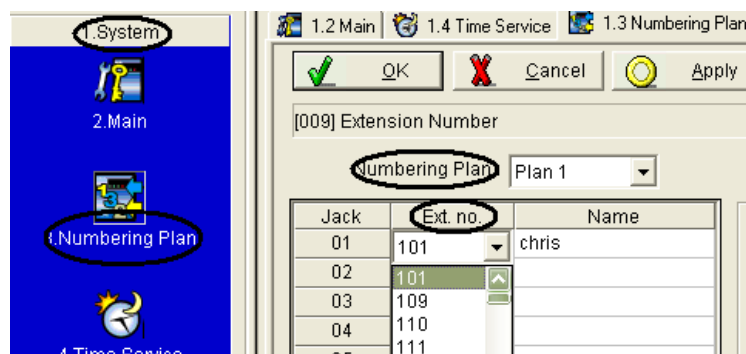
1.System

2.Main

3.Numbering Plan

4.Time Service

1.2 Main | 1.4 Time Service | 1.3 Numbering Plan

OK | Cancel | Apply

[009] Extension Number

Numbering Plan | Plan 1

| Jack | Ext. no. | Name |
|---|---|---|
| 01 | 101 | chris |
| 02 | 101 | |
| 03 | 109 | |
| 04 | 110 | |
| | 111 | |